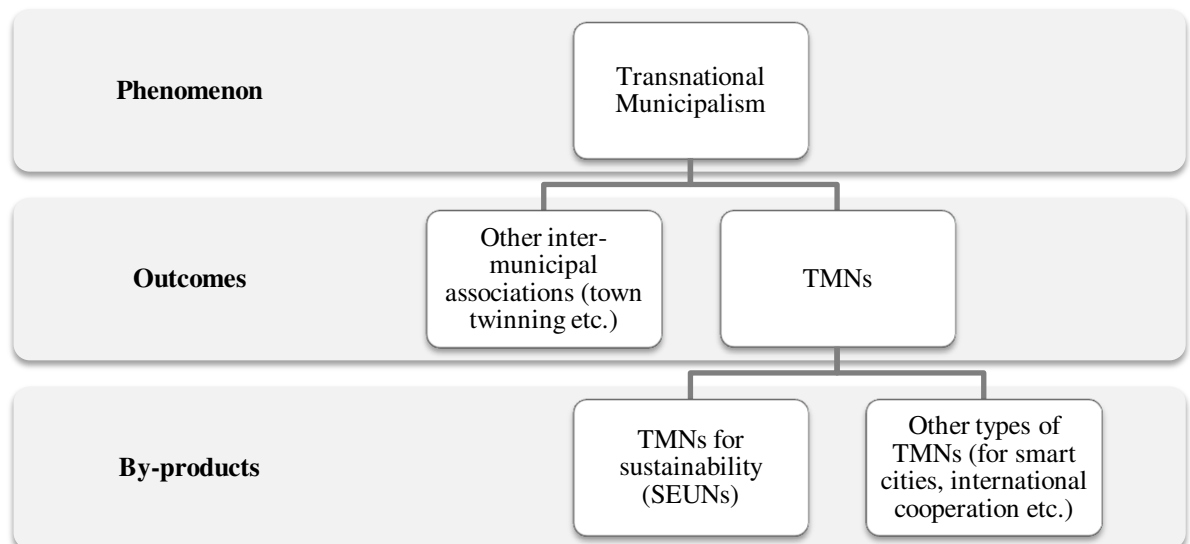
Phenomenon

Transnational Municipalism

Outcomes

Other intermunicipal associations (town twinning etc.)

TMNs

By-products

TMNs for sustainability (SEUNs)

Other types of TMNs (for smart cities, international cooperation etc.)